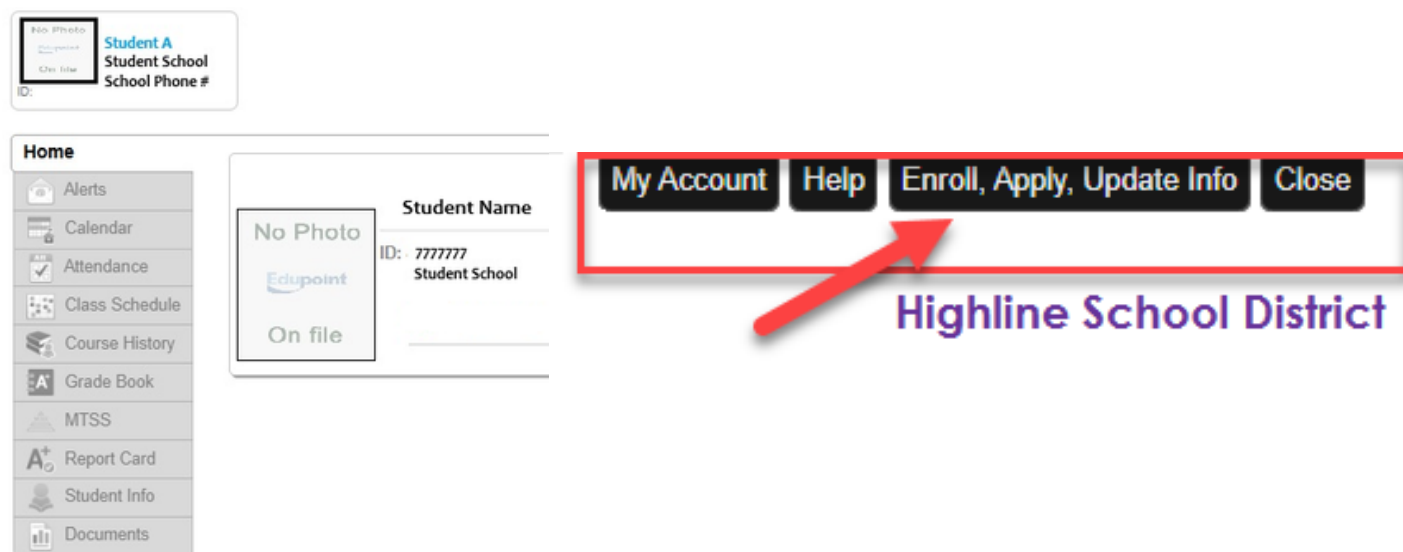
No Photo
Edupoint
On file
ID:
Student A
Student School
School Phone #

Home
Alerts
Calendar
Attendance
Class Schedule
Course History
Grade Book
MTSS
Report Card
Student Info
Documents

No Photo
Edupoint
On file
Student Name
ID: 7777777
Student School

My Account
Help
Enroll, Apply, Update Info
Close

Highline School District